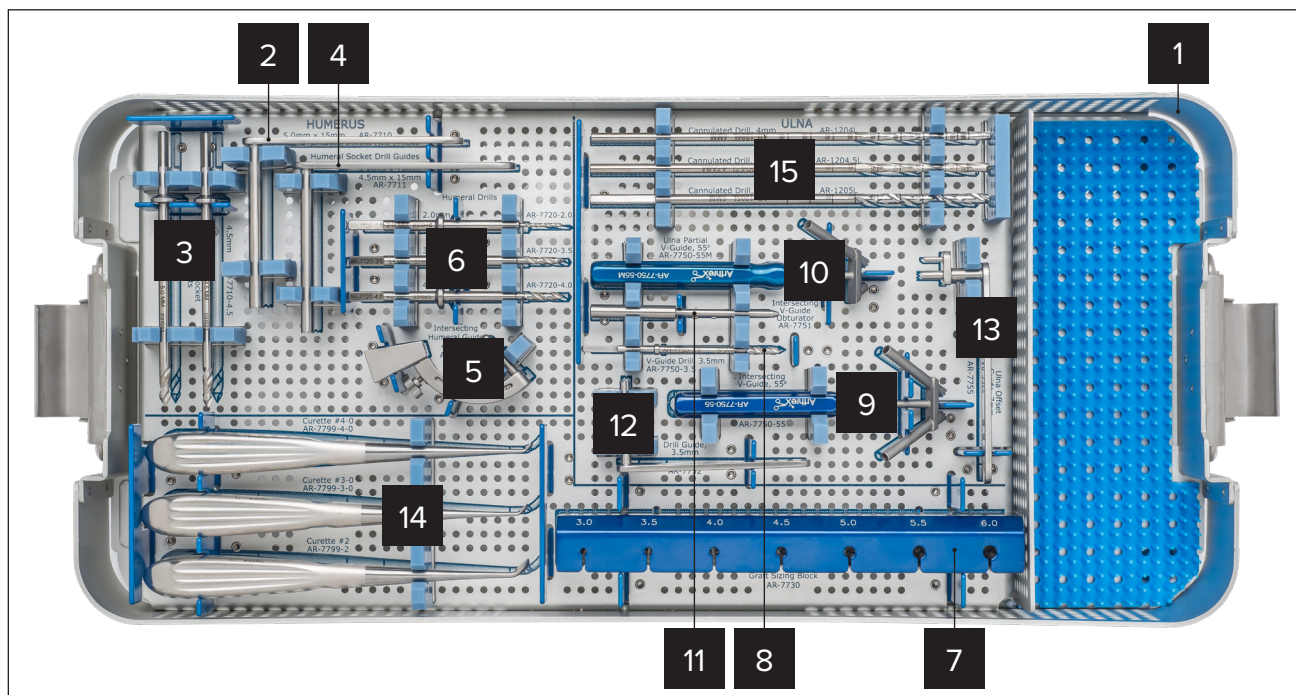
2
4
1
HUMERUS
5.0mm x 15mm AR-7710
Humeral Socket Drill Guides
4.5mm x 15mm
AR-7711
ULNA
Cannulated Drill, 4mm AR-1204L
Cannulated Drill AR-1204.5L
Cannulated Drill AR-1205L
15
3
4.5mm
7710-4.5
Humeral Drills
2.0mm AR-7720-2.0
AR-7720-3.5
AR-7720-4.0
6
Ulna Partial V-Guide, 55°
AR-7750-55M
AR-7750-55M
Arthrex
10
Intersecting V-Guide Obturator
AR-7751
13
Intersecting Humeral Guide
5
V-Guide Drill, 3.5mm
AR-7750-3.5
Intersecting V-Guide, 55°
AR-7750-55
Arthrex
AR-7750-55
9
AR-7755
Ulna Offset
12
Drill Guide, 3.5mm
AR-7752
Curette #4-0
AR-7799-4-0
Curette #3-0
AR-7799-3-0
14
Curette #2
AR-7799-2
3.0 3.5 4.0 4.5 5.0 5.5 6.0
Graft Sizing Block
AR-7730
11
8
7